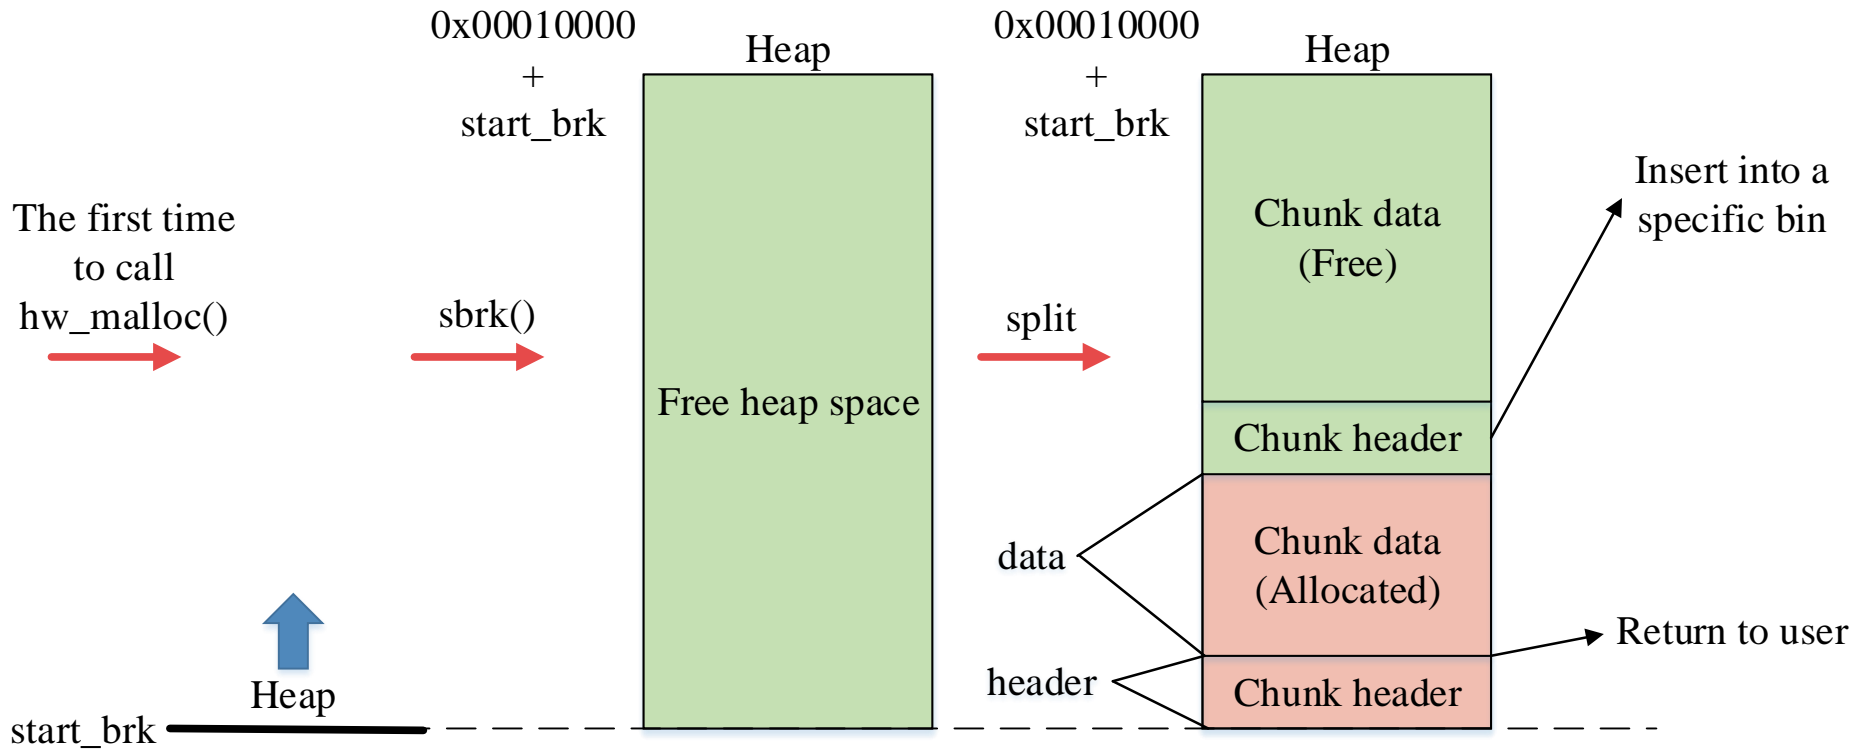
The first time to call hw_malloc()

Heap

start_brk

sbrk()

0x00010000
+
start_brk

Heap

Free heap space

split

0x00010000
+
start_brk

Heap

Chunk data
(Free)

Chunk header

Chunk data
(Allocated)

Chunk header

data

header

Insert into a specific bin

Return to user